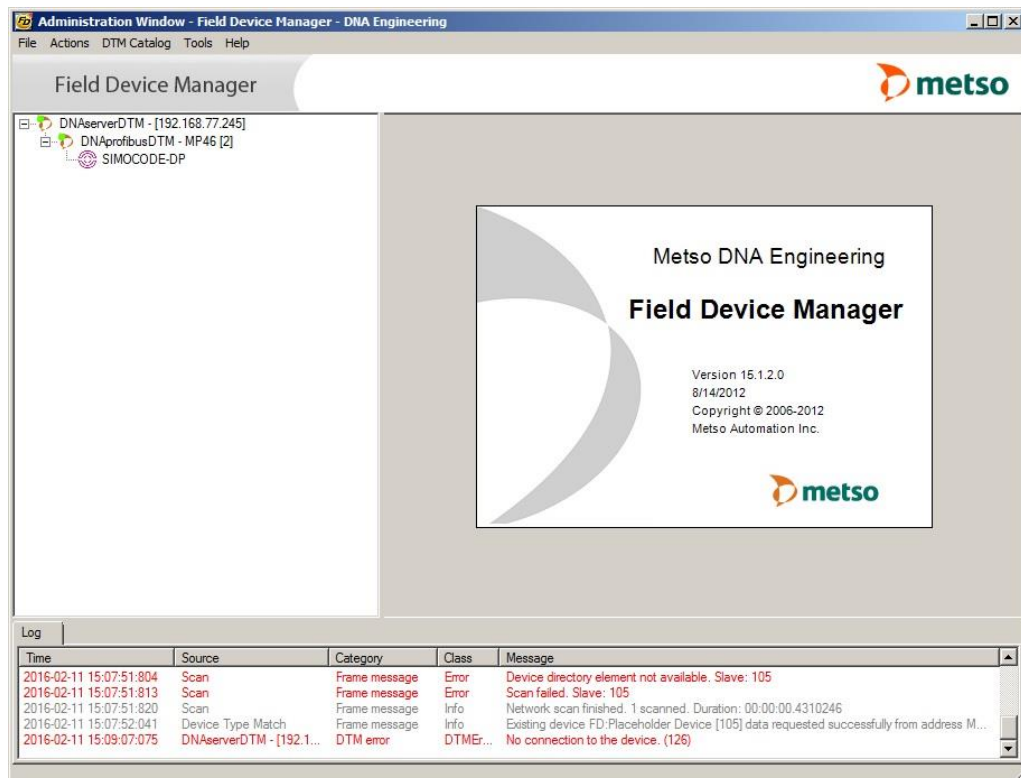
Administration Window - Field Device Manager - DNA Engineering

File Actions DTM Catalog Tools Help

Field Device Manager

metso

DNAserverDTM - [192.168.77.245]
DNAprofibusDTM - MP46 [2]
SIMOCODE-DP

Metso DNA Engineering

Field Device Manager

Version 15.1.2.0
8/14/2012
Copyright © 2006-2012
Metso Automation Inc.

metso

Log

| Time | Source | Category | Class | Message |
|---|---|---|---|---|
| 2016-02-11 15:07:51:804 | Scan | Frame message | Error | Device directory element not available. Slave: 105 |
| 2016-02-11 15:07:51:813 | Scan | Frame message | Error | Scan failed. Slave: 105 |
| 2016-02-11 15:07:51:820 | Scan | Frame message | Info | Network scan finished. 1 scanned. Duration: 00:00:00.4310246 |
| 2016-02-11 15:07:52:041 | Device Type Match | Frame message | Info | Existing device FD:Placeholder Device [105] data requested successfully from address M... |
| 2016-02-11 15:09:07:075 | DNAserverDTM - [192.1... | DTM error | DTMEr... | No connection to the device. (126) |